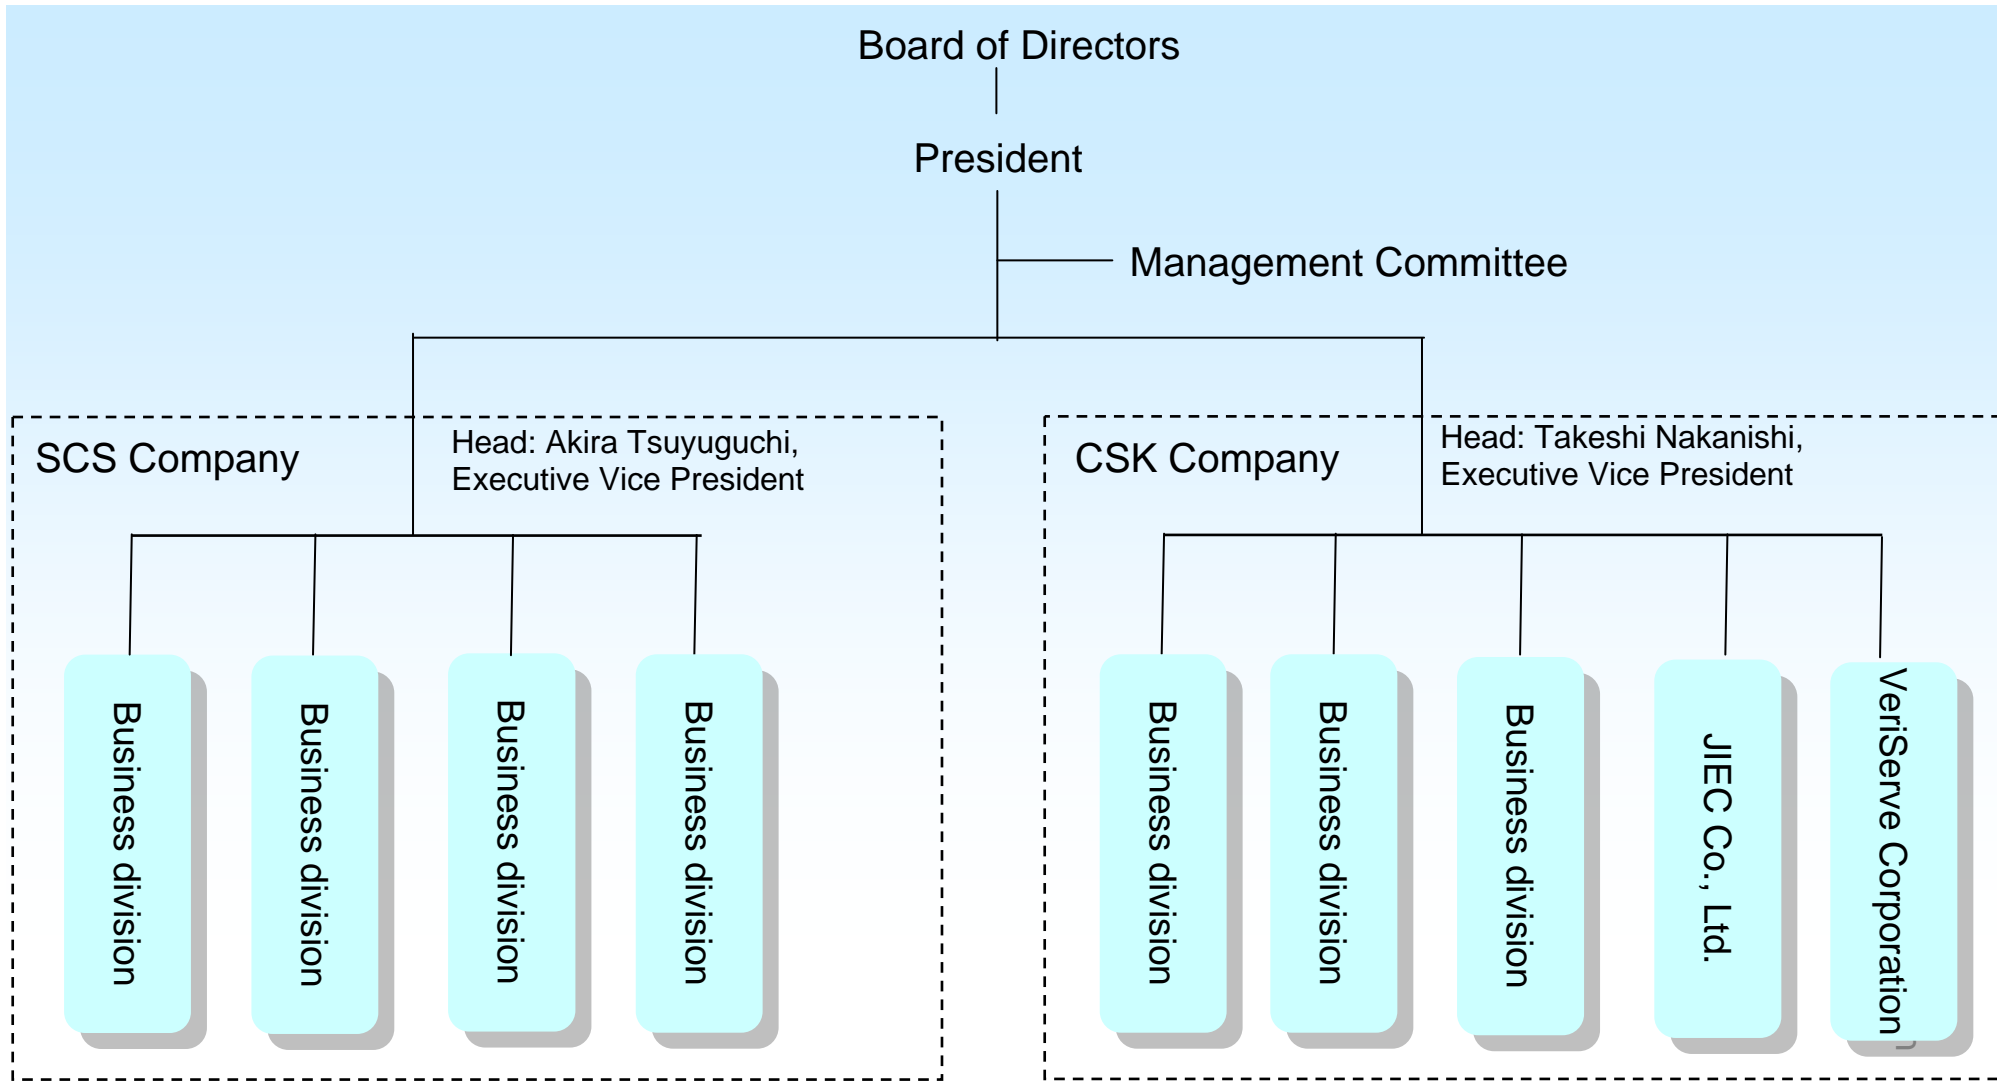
Board of Directors

President

Management Committee

SCS Company

Head: Akira Tsuyuguchi, Executive Vice President

Business division

Business division

Business division

Business division

CSK Company

Head: Takeshi Nakanishi, Executive Vice President

Business division

Business division

Business division

JIEC Co., Ltd.

VeriServe Corporation